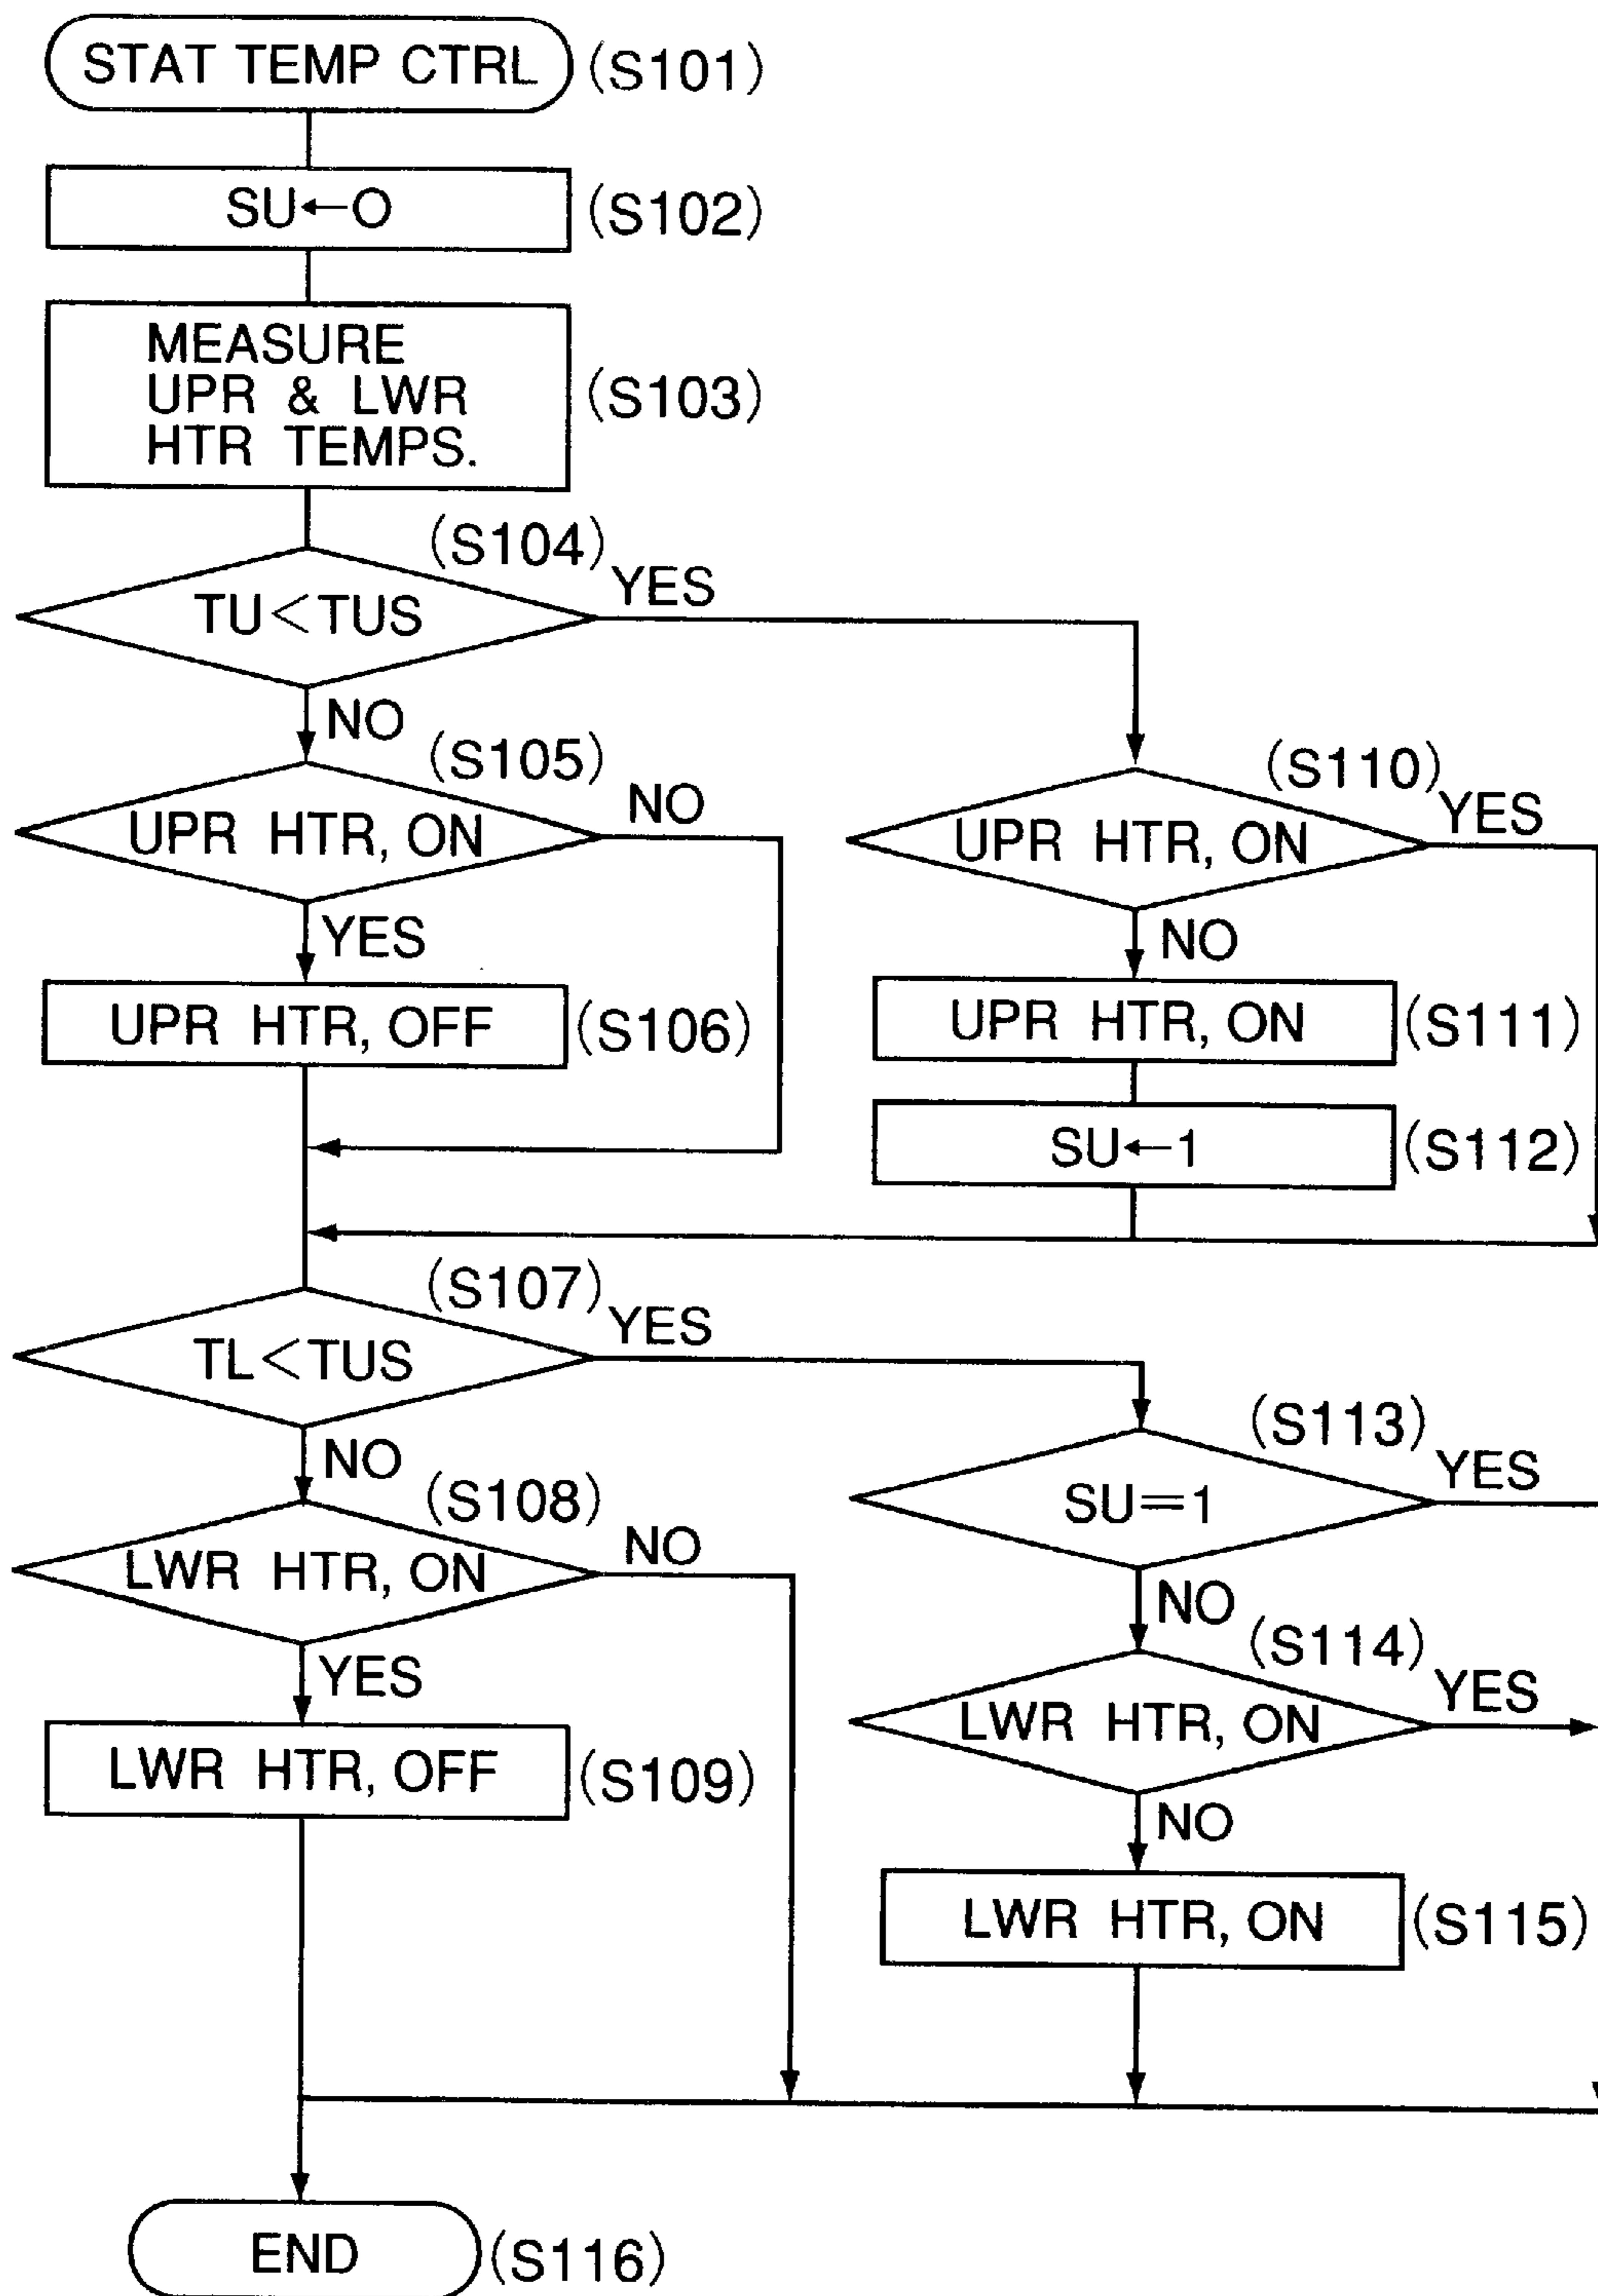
STAT TEMP CTRL (S101)

SU←O (S102)

MEASURE UPR & LWR HTR TEMPS. (S103)

(S104) TU<TUS YES

NO

(S105) UPR HTR, ON NO

YES

UPR HTR, OFF (S106)

(S110) UPR HTR, ON YES

NO

UPR HTR, ON (S111)

SU←1 (S112)

(S107) TL<TUS YES

NO

(S108) LWR HTR, ON NO

YES

LWR HTR, OFF (S109)

(S113) SU=1 YES

NO

(S114) LWR HTR, ON YES

NO

LWR HTR, ON (S115)

END (S116)